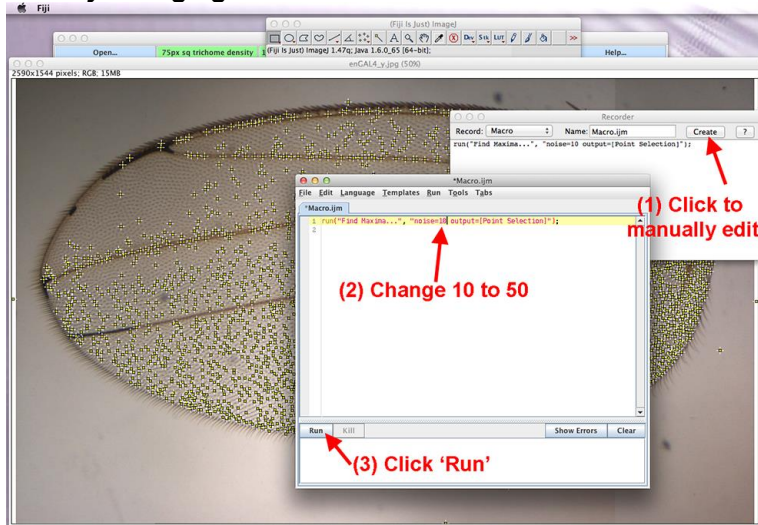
Fiji

(Fiji Is Just) ImageJ

Open...

75px sq trichome density

(Fiji Is Just) ImageJ 1.47q; Java 1.6.0_65 [64-bit];

Help...

enCAL4_y.jpg (50%)

2590x1544 pixels; RGB; 15MB

Recorder

Record: Macro

Name: Macro.ijm

Create

?

run("Find Maxima...", "noise=10 output=[Point Selection]");

*Macro.ijm

File Edit Language Templates Run Tools Tabs

*Macro.ijm

1 run("Find Maxima...", "noise=10 output=[Point Selection]");

2

(1) Click to manually edit

(2) Change 10 to 50

Run

Kill

Show Errors

Clear

(3) Click 'Run'